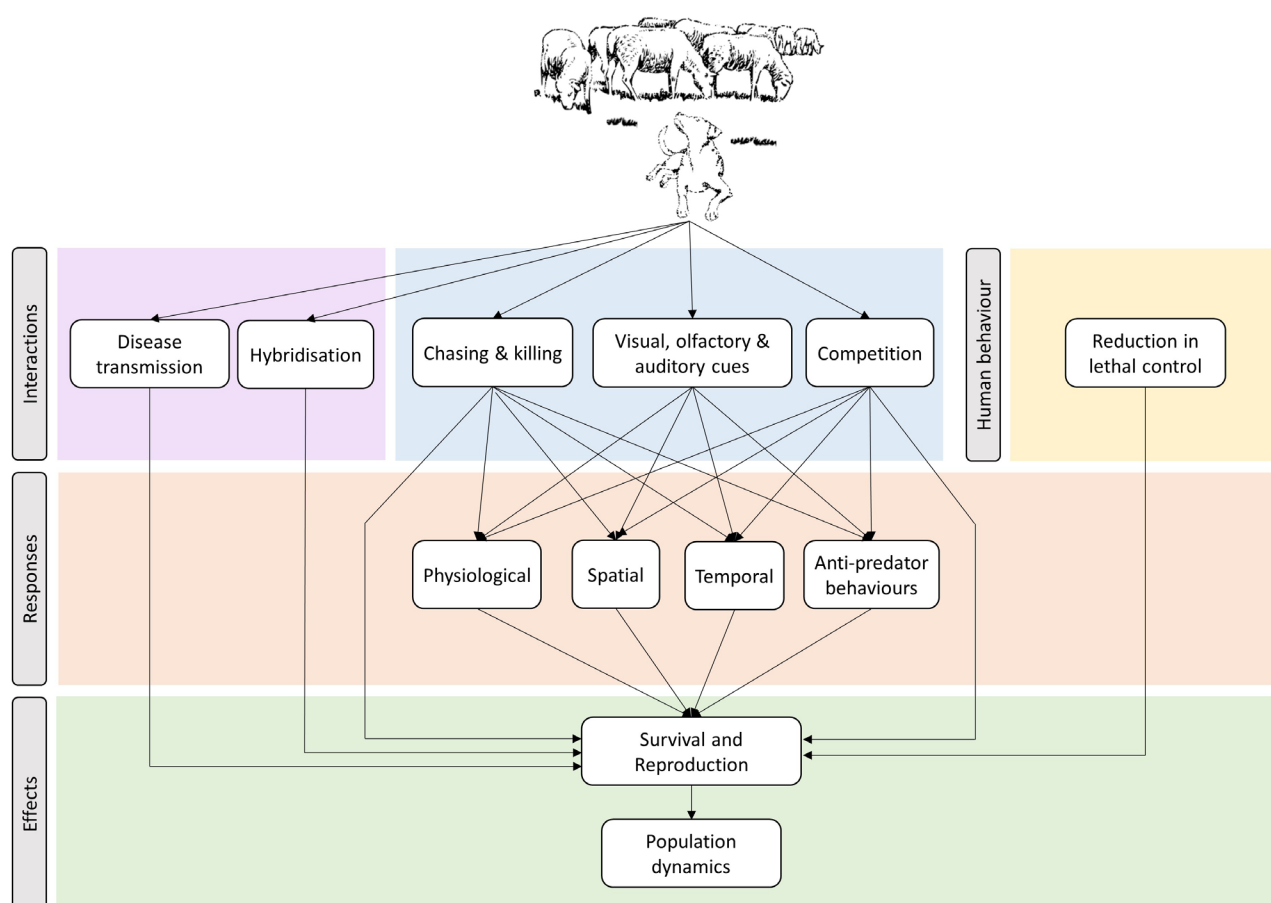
Interactions

Disease transmission

Hybridisation

Chasing & killing

Visual, olfactory & auditory cues

Competition

Human behaviour

Reduction in lethal control

Responses

Physiological

Spatial

Temporal

Anti-predator behaviours

Effects

Survival and Reproduction

Population dynamics